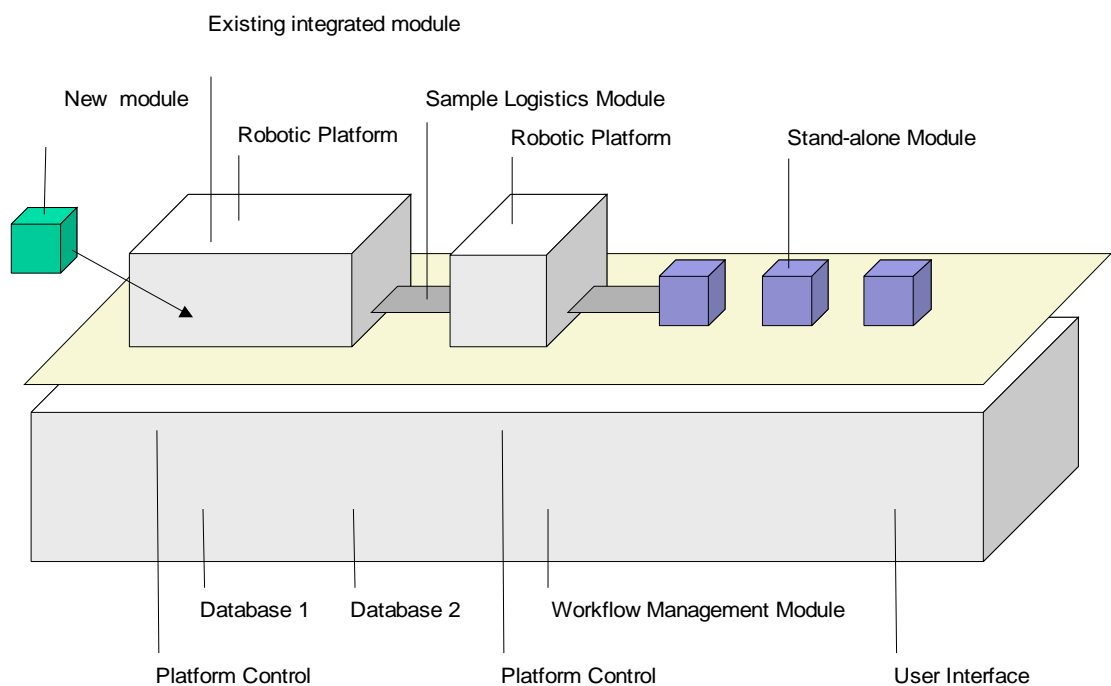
Existing integrated module

New module

Robotic Platform

Sample Logistics Module

Robotic Platform

Stand-alone Module

Database 1

Database 2

Workflow Management Module

Platform Control

Platform Control

User Interface